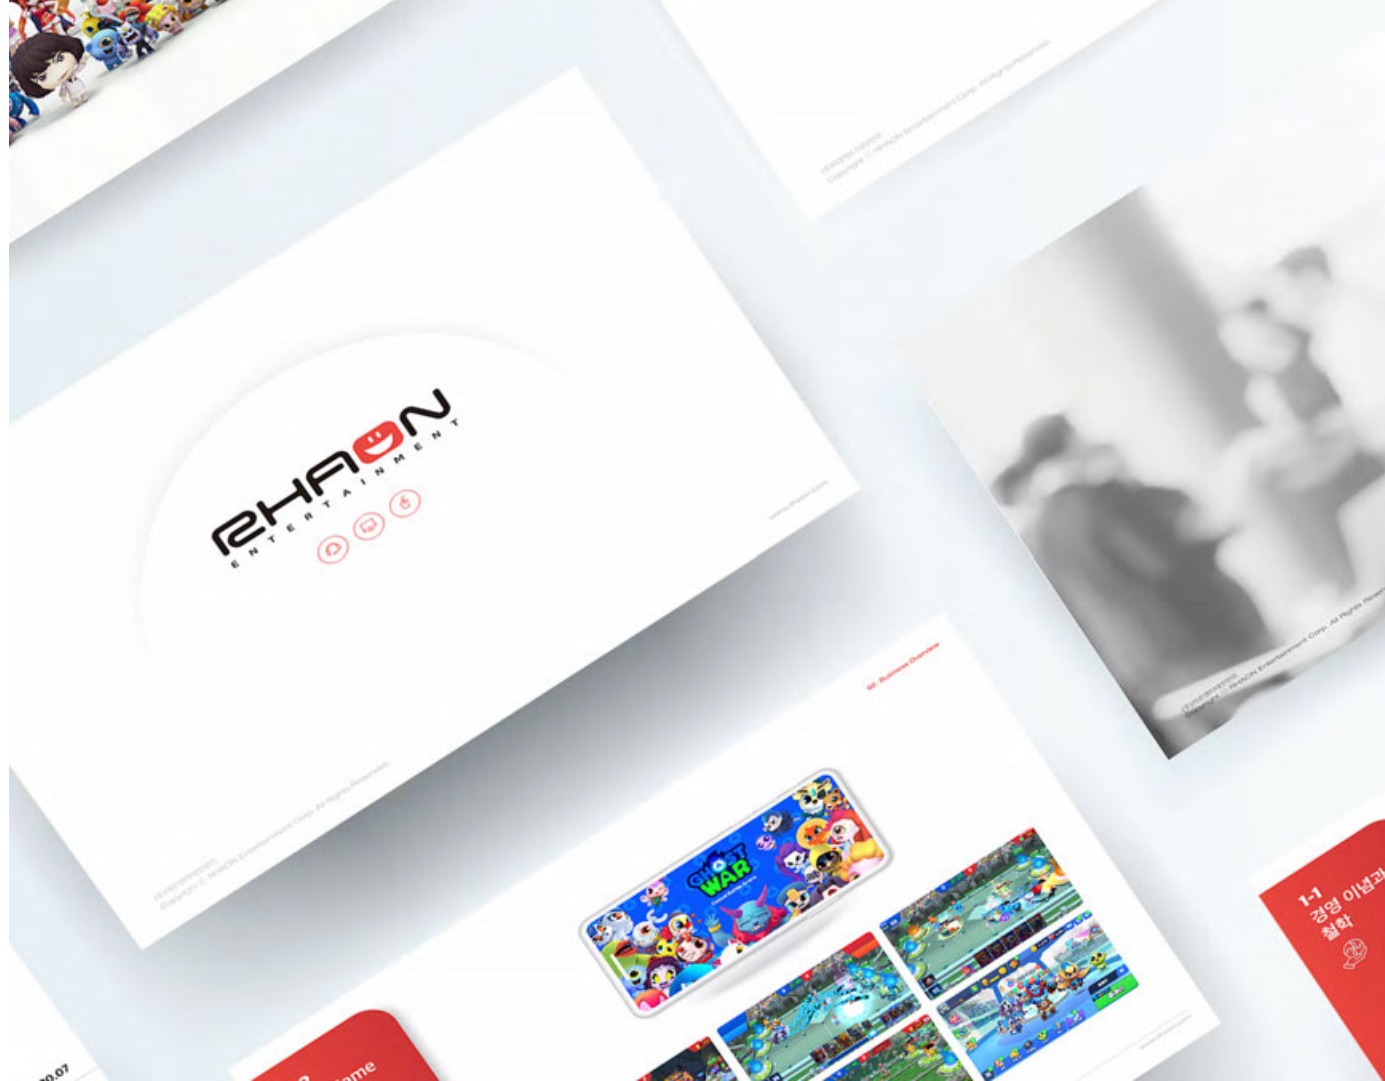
RHAON
ENTERTAINMENT

Copyright © RHAON Entertainment Corp. All Rights Reserved.

Copyright © RHAON Entertainment Corp. All Rights Reserved.

Copyright © RHAON Entertainment Corp. All Rights Reserved.

02. Business Overview

GHOST WAR

1-1
경영 이념과
철학

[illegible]0.07

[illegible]ame